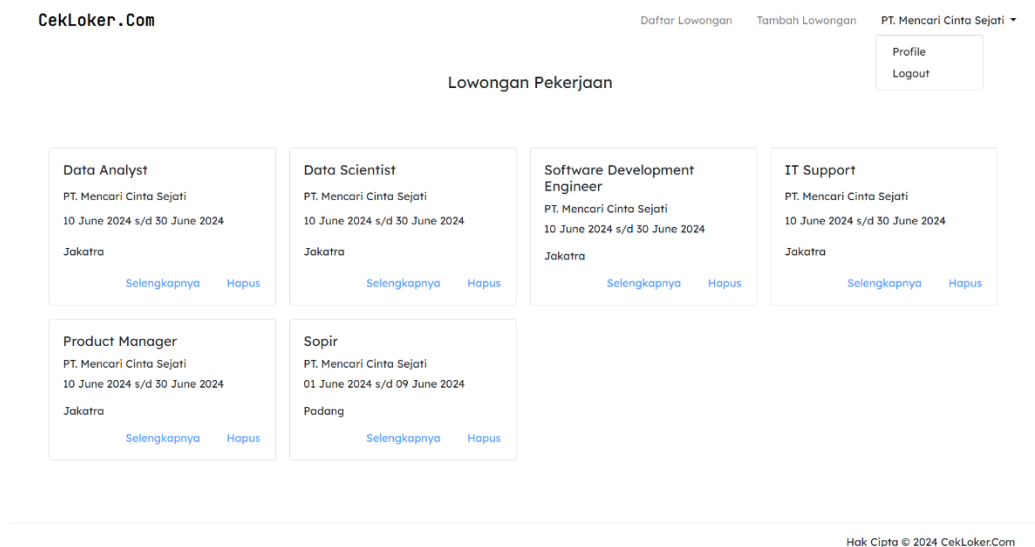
CekLoker.Com

Daftar Lowongan Tambah Lowongan PT. Mencari Cinta Sejati

Profile
Logout

Lowongan Pekerjaan

Data Analyst
PT. Mencari Cinta Sejati
10 June 2024 s/d 30 June 2024
Jakatra
Selengkapnya Hapus

Data Scientist
PT. Mencari Cinta Sejati
10 June 2024 s/d 30 June 2024
Jakatra
Selengkapnya Hapus

Software Development Engineer
PT. Mencari Cinta Sejati
10 June 2024 s/d 30 June 2024
Jakatra
Selengkapnya Hapus

IT Support
PT. Mencari Cinta Sejati
10 June 2024 s/d 30 June 2024
Jakatra
Selengkapnya Hapus

Product Manager
PT. Mencari Cinta Sejati
10 June 2024 s/d 30 June 2024
Jakatra
Selengkapnya Hapus

Sopir
PT. Mencari Cinta Sejati
01 June 2024 s/d 09 June 2024
Padang
Selengkapnya Hapus

Hak Cipta © 2024 CekLoker.Com